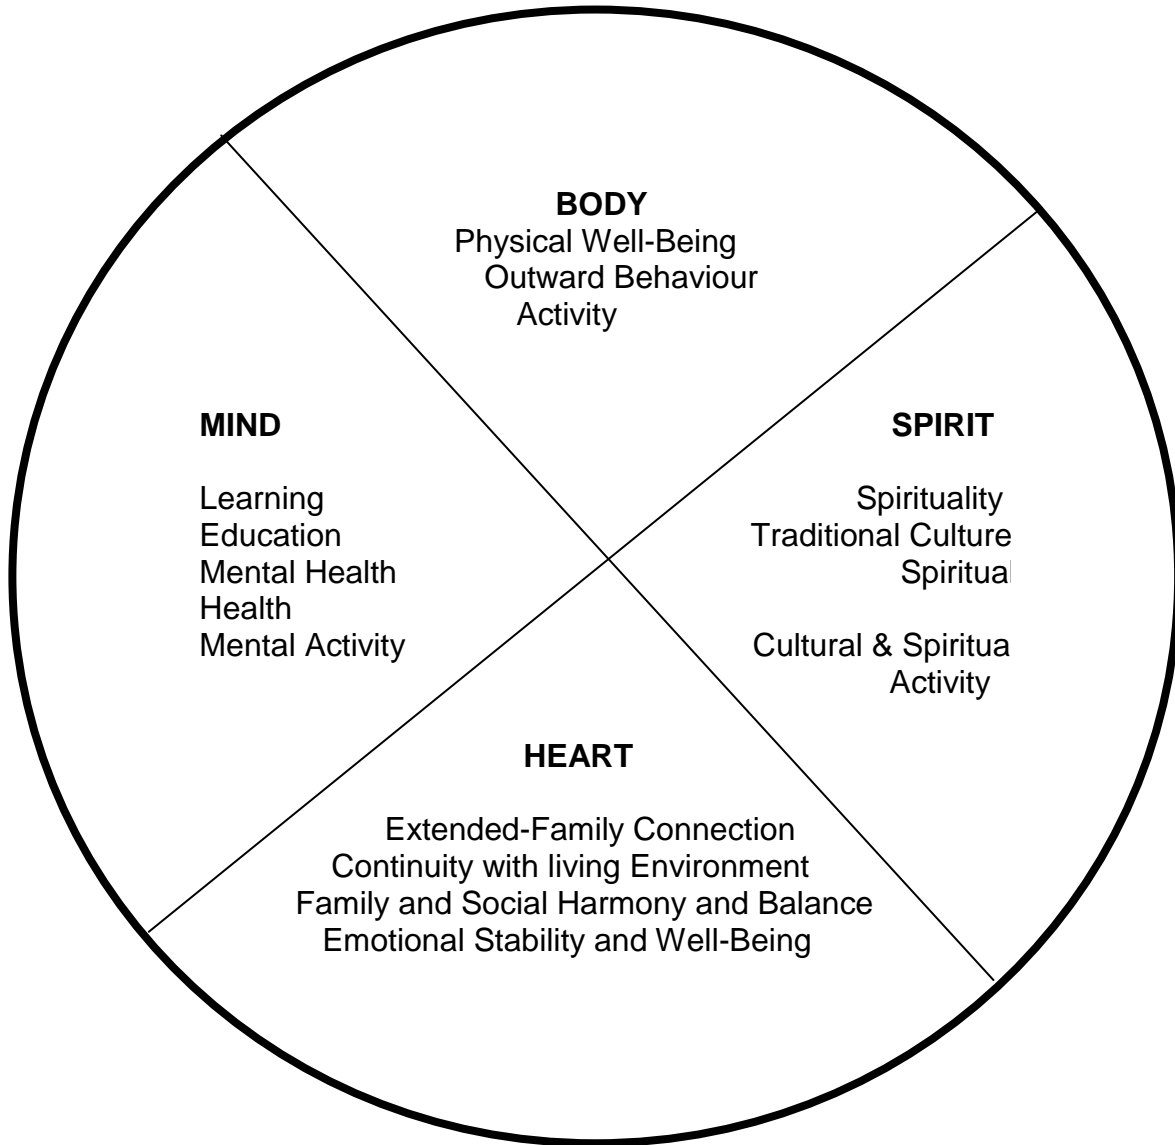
BODY
Physical Well-Being
Outward Behaviour
Activity

MIND

Learning
Education
Mental Health
Health
Mental Activity

SPIRIT

Spirituality
Traditional Culture
Spiritual

Cultural & Spiritua
Activity

HEART

Extended-Family Connection
Continuity with living Environment
Family and Social Harmony and Balance
Emotional Stability and Well-Being